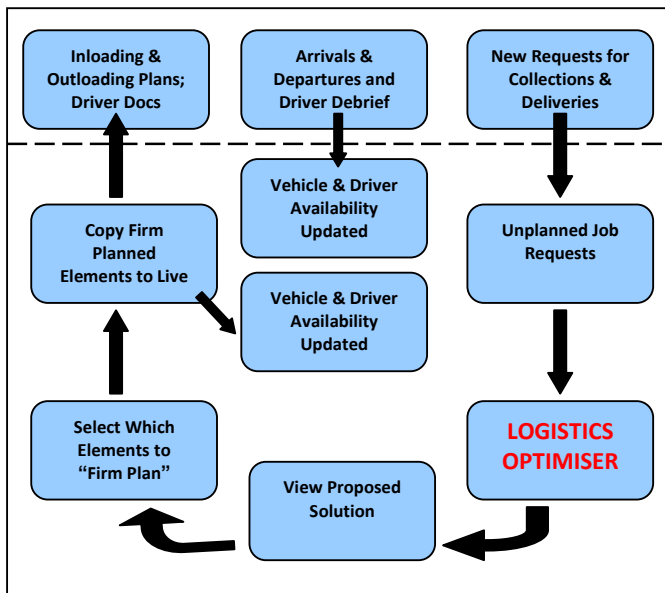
Inloading & Outloading Plans; Driver Docs

Arrivals & Departures and Driver Debrief

New Requests for Collections & Deliveries

Vehicle & Driver Availability Updated

Copy Firm Planned Elements to Live

Unplanned Job Requests

Vehicle & Driver Availability Updated

Select Which Elements to "Firm Plan"

LOGISTICS OPTIMISER

View Proposed Solution